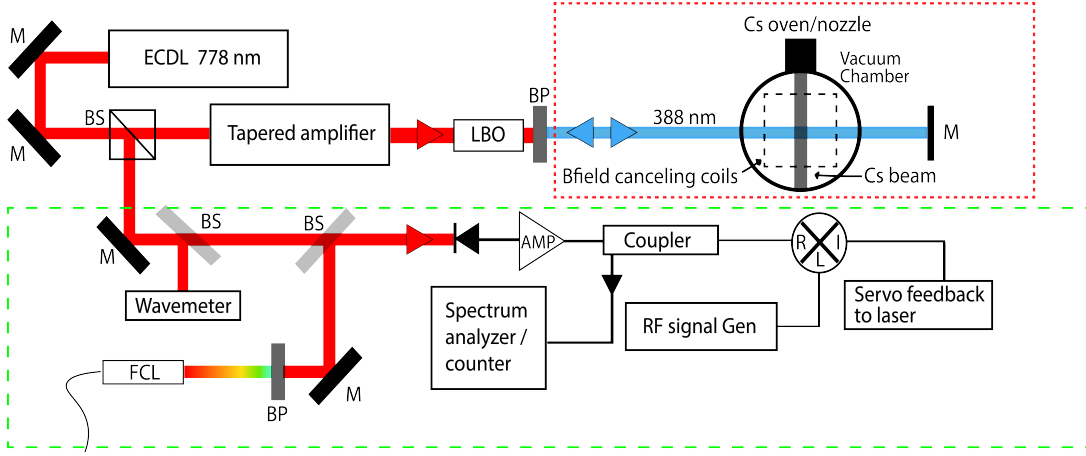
M

ECDL 778 nm

M

BS

Tapered amplifier

LBO

BP

388 nm

Cs oven/nozzle

Vacuum Chamber

M

Bfield canceling coils

Cs beam

M

BS

BS

AMP

Coupler

R

I

L

Wavemeter

Spectrum analyzer / counter

RF signal Gen

Servo feedback to laser

FCL

BP

M